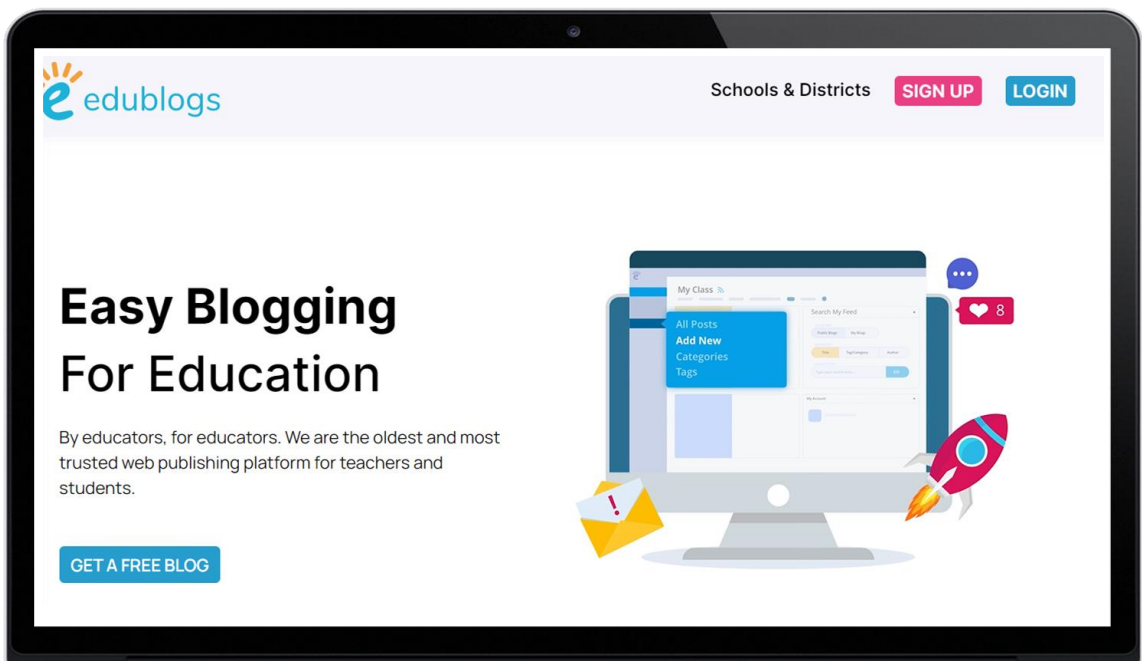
edublogs

Schools & Districts SIGN UP LOGIN

Easy Blogging
For Education

By educators, for educators. We are the oldest and most trusted web publishing platform for teachers and students.

GET A FREE BLOG

My Class

All Posts
Add New
Categories
Tags

Search My Feed

8

!